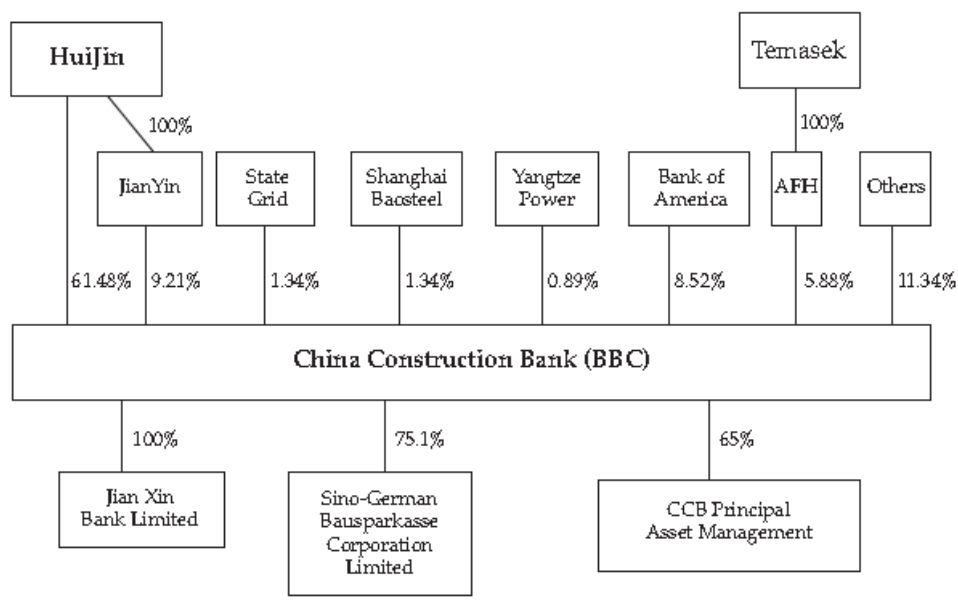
HuiJin

Temasek

100%

100%

JianYin

State Grid

Shanghai Baosteel

Yangtze Power

Bank of America

AFH

Others

61.48%

9.21%

1.34%

1.34%

0.89%

8.52%

5.88%

11.34%

China Construction Bank (BBC)

100%

75.1%

65%

Jian Xin Bank Limited

Sino-German Bausparkasse Corporation Limited

CCB Principal Asset Management